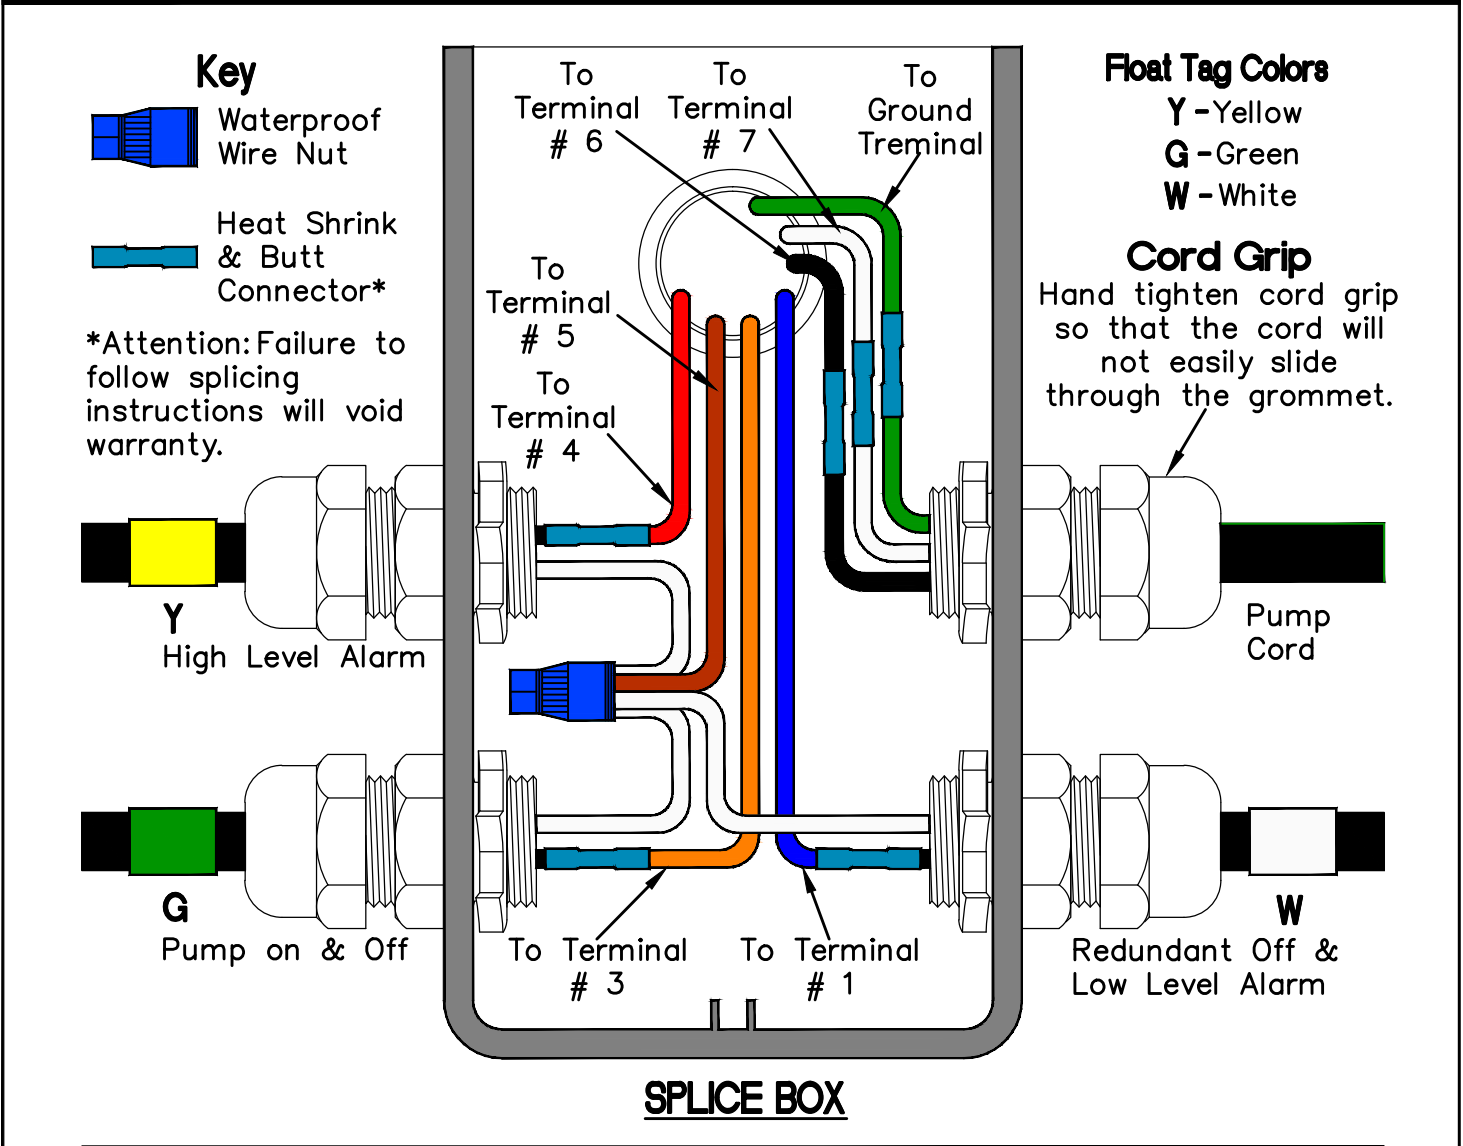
Key
Waterproof Wire Nut

Heat Shrink & Butt Connector*

*Attention: Failure to follow splicing instructions will void warranty.

To Terminal # 6

To Terminal # 7

To Ground Treminal

To Terminal # 5

To Terminal # 4

Float Tag Colors
Y - Yellow
G - Green
W - White

Cord Grip
Hand tighten cord grip so that the cord will not easily slide through the grommet.

Y
High Level Alarm

Pump Cord

G
Pump on & Off

To Terminal # 3

To Terminal # 1

W
Redundant Off & Low Level Alarm

SPLICE BOX